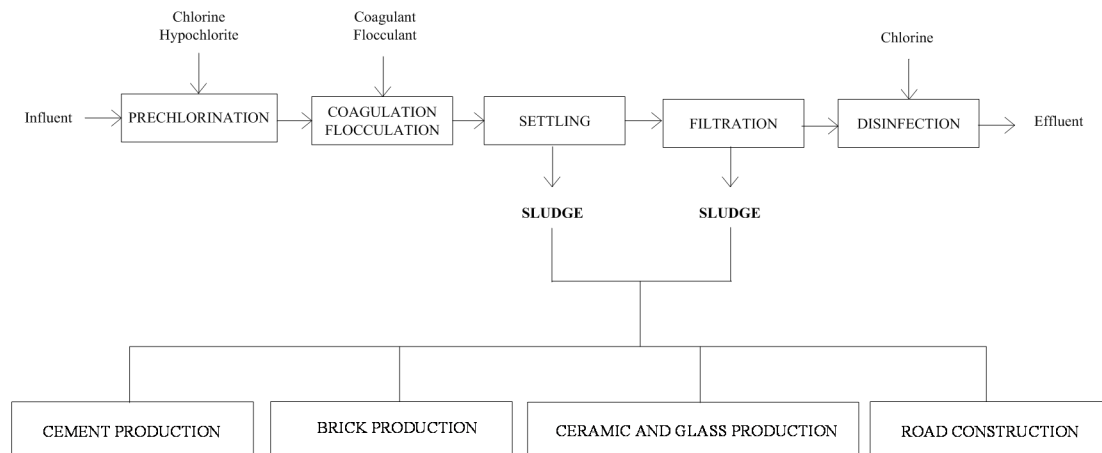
Chlorine
Hypochlorite

Coagulant
Flocculant

Chlorine

Influent

PRECHLORINATION

COAGULATION
FLOCCULATION

SETTLING

FILTRATION

DISINFECTION

Effluent

SLUDGE

SLUDGE

CEMENT PRODUCTION

BRICK PRODUCTION

CERAMIC AND GLASS PRODUCTION

ROAD CONSTRUCTION